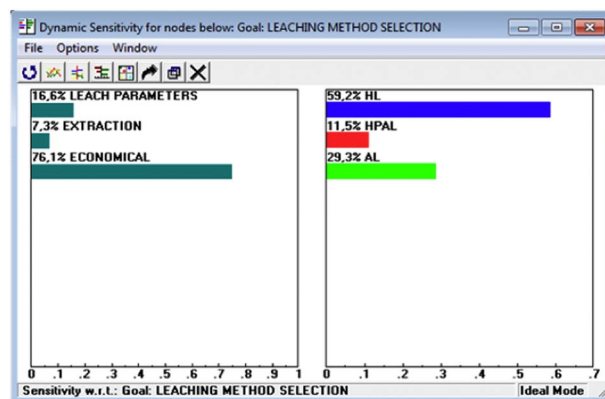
Dynamic Sensitivity for nodes below: Goal: LEACHING METHOD SELECTION

File Options Window

16,6% LEACH PARAMETERS

7,3% EXTRACTION

76,1% ECONOMICAL

0 .1 .2 .3 .4 .5 .6 .7 .8 .9 1

59,2% HL

11,5% HPAL

29,3% AL

0 .1 .2 .3 .4 .5 .6 .7

Sensitivity w.r.t.: Goal: LEACHING METHOD SELECTION

Ideal Mode